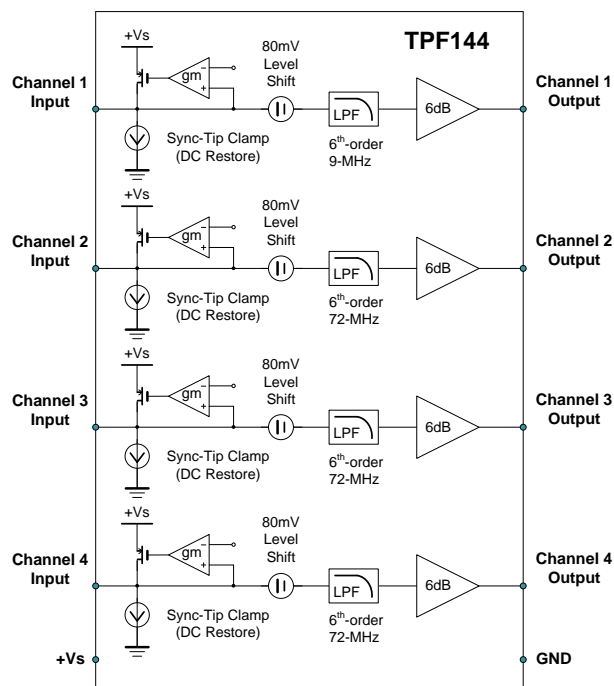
TPF144

+Vs
gm
80mV Level Shift
Channel 1 Input
LPF
6dB
Channel 1 Output
Sync-Tip Clamp (DC Restore)
6$^{th}$-order 9-MHz

+Vs
gm
80mV Level Shift
Channel 2 Input
LPF
6dB
Channel 2 Output
Sync-Tip Clamp (DC Restore)
6$^{th}$-order 72-MHz

+Vs
gm
80mV Level Shift
Channel 3 Input
LPF
6dB
Channel 3 Output
Sync-Tip Clamp (DC Restore)
6$^{th}$-order 72-MHz

+Vs
gm
80mV Level Shift
Channel 4 Input
LPF
6dB
Channel 4 Output
Sync-Tip Clamp (DC Restore)
6$^{th}$-order 72-MHz

+Vs
GND